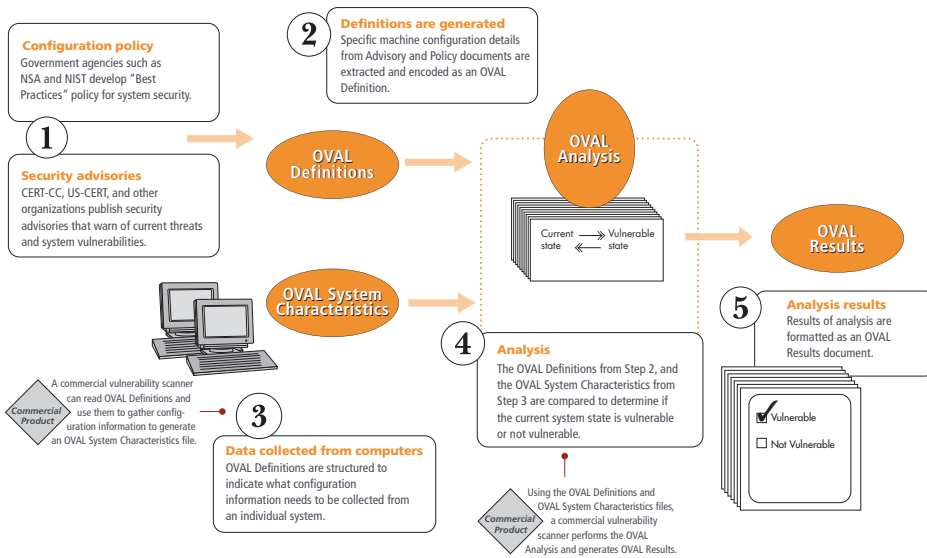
Configuration policy
Government agencies such as NSA and NIST develop "Best Practices" policy for system security.

1

Security advisories
CERT-CC, US-CERT, and other organizations publish security advisories that warn of current threats and system vulnerabilities.

2

Definitions are generated
Specific machine configuration details from Advisory and Policy documents are extracted and encoded as an OVAL Definition.

OVAL Definitions

OVAL Analysis

Current state
Vulnerable state

OVAL Results

OVAL System Characteristics

Commercial Product
A commercial vulnerability scanner can read OVAL Definitions and use them to gather configuration information to generate an OVAL System Characteristics file.

3

Data collected from computers
OVAL Definitions are structured to indicate what configuration information needs to be collected from an individual system.

4

Analysis
The OVAL Definitions from Step 2, and the OVAL System Characteristics from Step 3 are compared to determine if the current system state is vulnerable or not vulnerable.

Commercial Product
Using the OVAL Definitions and OVAL System Characteristics files, a commercial vulnerability scanner performs the OVAL Analysis and generates OVAL Results.

5

Analysis results
Results of analysis are formatted as an OVAL Results document.

Vulnerable
Not Vulnerable